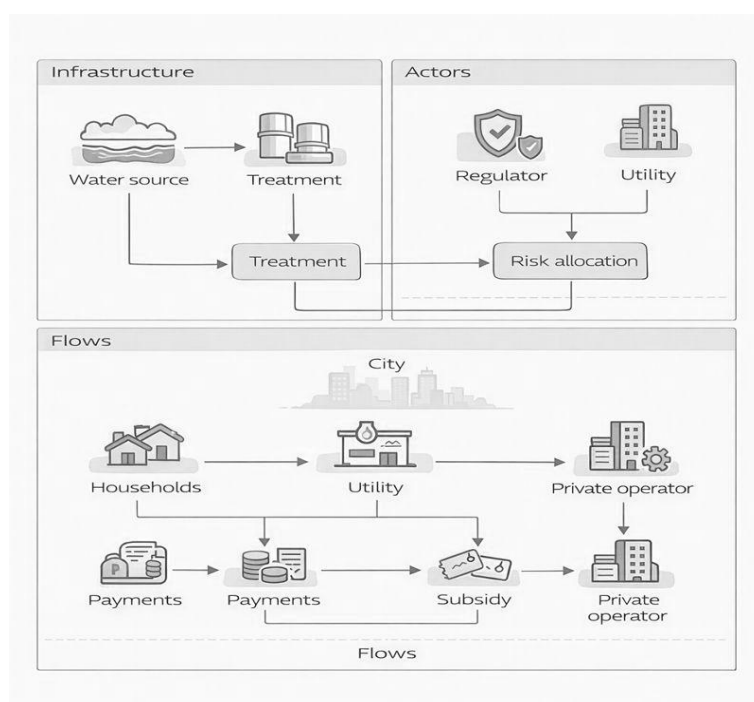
Infrastructure

Water source

Treatment

Treatment

Actors

Regulator

Utility

Risk allocation

Flows

City

Households

Utility

Private operator

Payments

Payments

Subsidy

Private operator

Flows